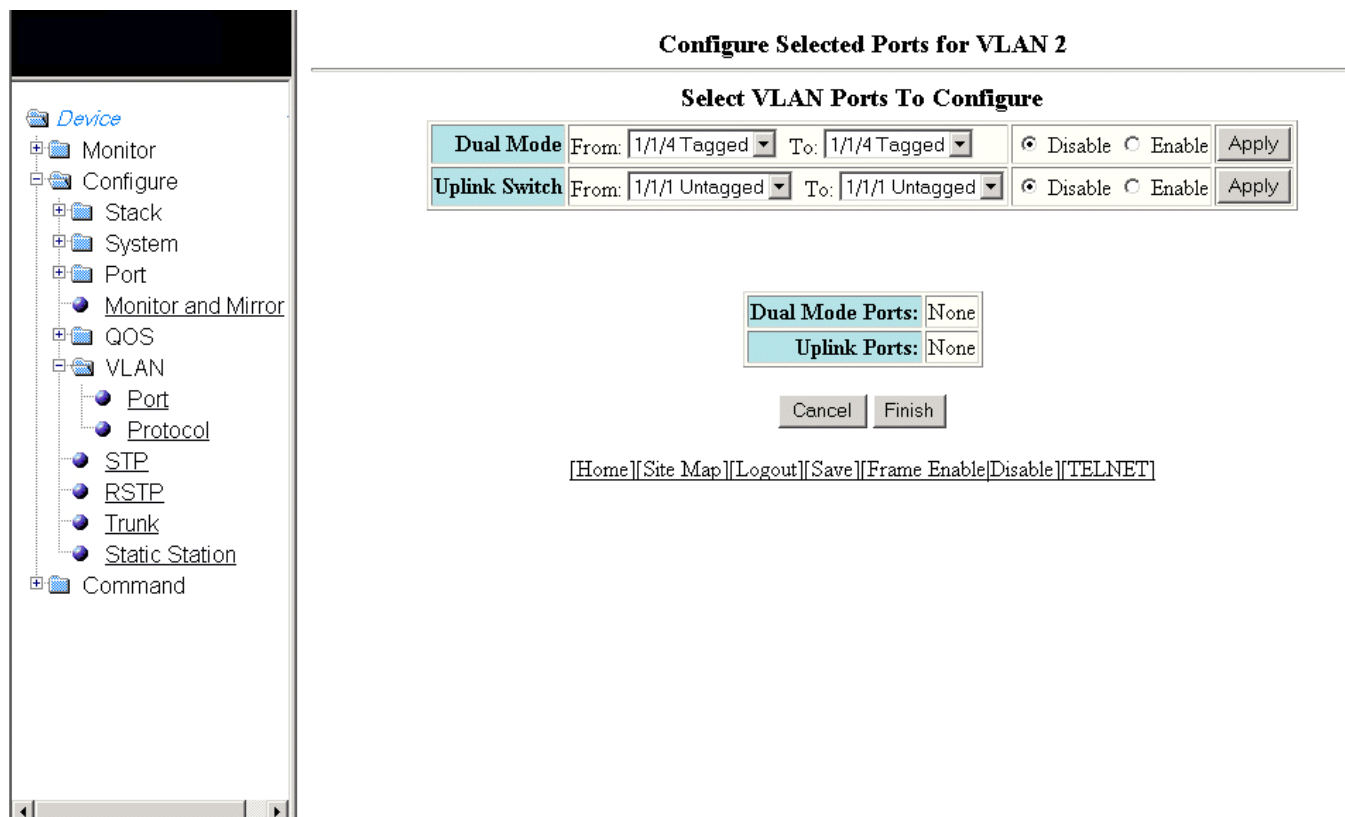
Device
Monitor
Configure
Stack
System
Port
Monitor and Mirror
QOS
VLAN
Port
Protocol
STP
RSTP
Trunk
Static Station
Command

Configure Selected Ports for VLAN 2

Select VLAN Ports To Configure

| Dual Mode | From: 1/1/4 Tagged To: 1/1/4 Tagged | Disable Enable | Apply |
|---|---|---|---|
| Uplink Switch | From: 1/1/1 Untagged To: 1/1/1 Untagged | Disable Enable | Apply |

| Dual Mode Ports: | None |
|---|---|
| Uplink Ports: | None |

Cancel Finish

[Home][Site Map][Logout][Save][Frame Enable|Disable][TELNET]